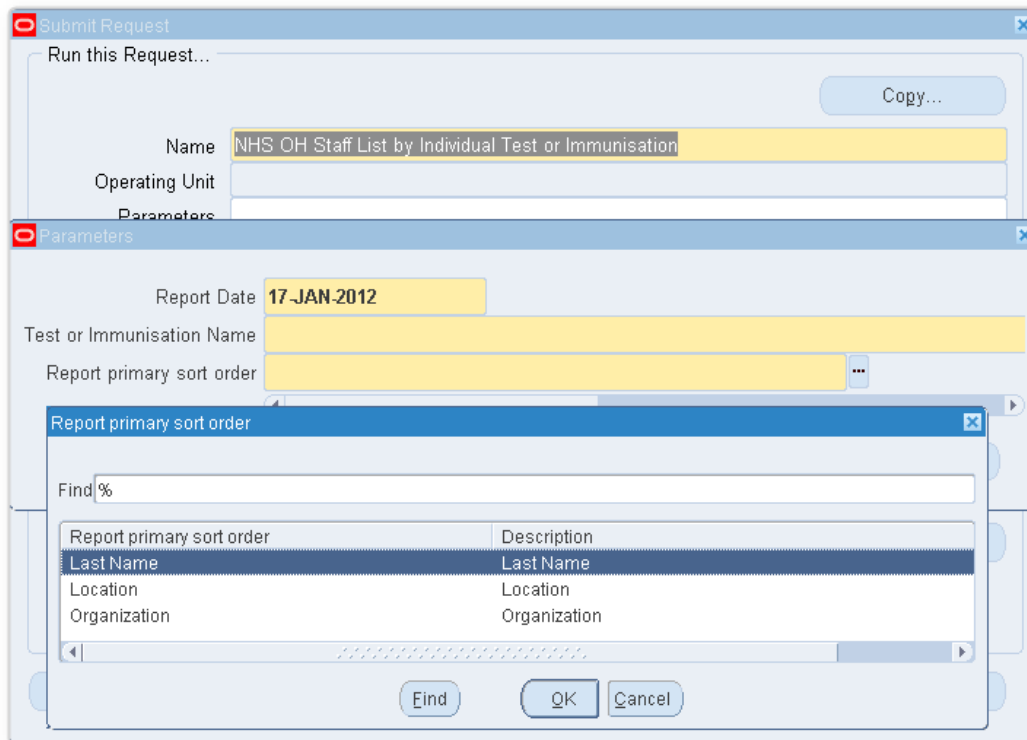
Submit Request

Run this Request...

Copy...

Name NHS OH Staff List by Individual Test or Immunisation

Operating Unit

Parameters

Parameters

Report Date 17-JAN-2012

Test or Immunisation Name

Report primary sort order

Report primary sort order

Find %

| Report primary sort order | Description |
|---|---|
| Last Name | Last Name |
| Location | Location |
| Organization | Organization |

Find OK Cancel